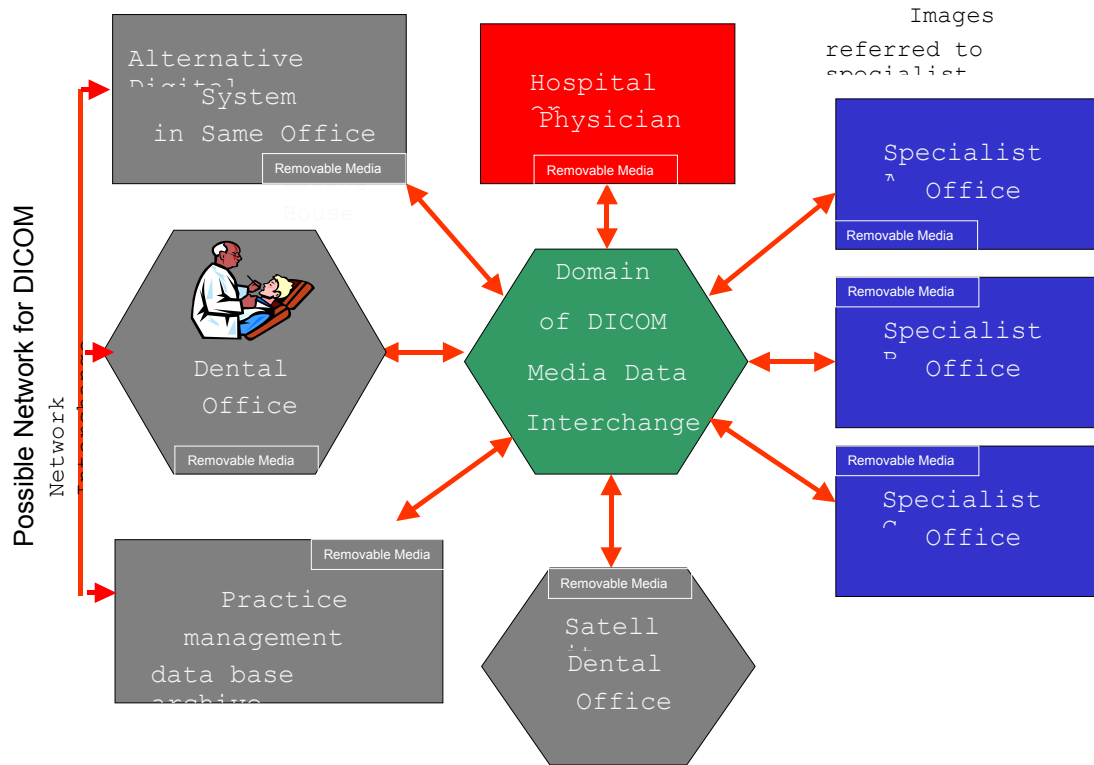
Possible Network for DICOM

Network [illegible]

Alternative Digital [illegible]
System
in Same Office
Removable Media
House

Hospital or
Physician
Removable Media

Images
referred to
specialist

Specialist A
Office
Removable Media

Dental
Office
Removable Media

Domain
of DICOM
Media Data
Interchange

Removable Media
Specialist B
Office

Removable Media
Specialist C
Office

Removable Media
Practice
management
data base
archive

Removable Media
Satell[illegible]
Dental
Office